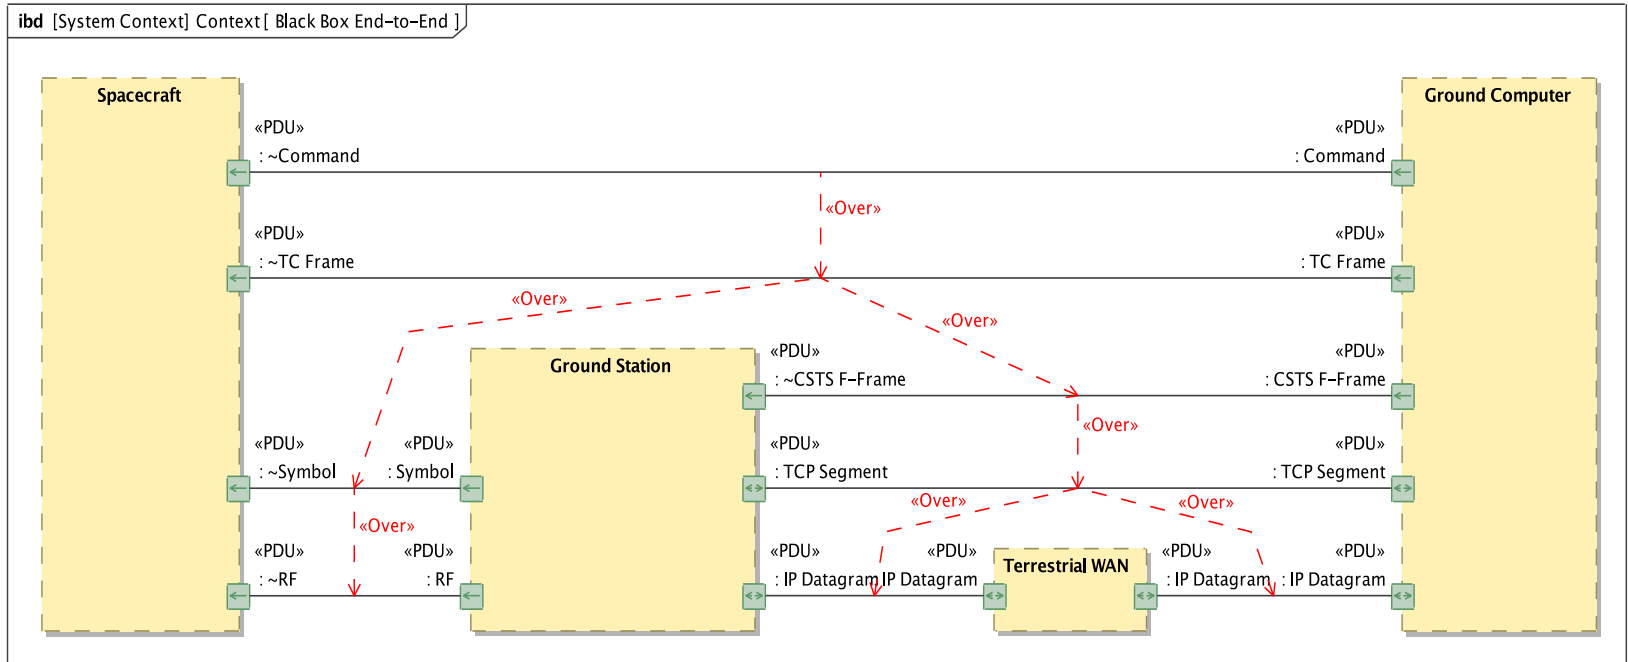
ibd [System Context] Context [ Black Box End-to-End ]

Spacecraft

Ground Computer

«PDU»
: ~Command

«PDU»
: Command

«Over»

«PDU»
: ~TC Frame

«PDU»
: TC Frame

«Over»

«Over»

Ground Station

«PDU»
: ~CSTS F-Frame

«PDU»
: CSTS F-Frame

«Over»

«PDU»
: ~Symbol

«PDU»
: Symbol

«PDU»
: TCP Segment

«PDU»
: TCP Segment

«Over»

«Over»

«Over»

«PDU»
: ~RF

«PDU»
: RF

«PDU»
: IP Datagram

«PDU»
IP Datagram

Terrestrial WAN

«PDU»
: IP Datagram

«PDU»
: IP Datagram